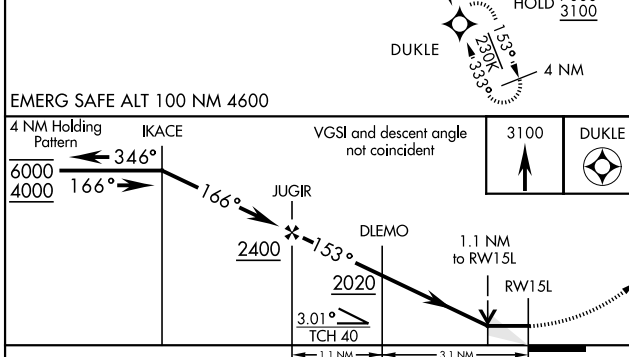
HOLD $\underline{3100}$

DUKLE

153°

230K

333°

4 NM

EMERG SAFE ALT 100 NM 4600

4 NM Holding Pattern

IKACE

VGSI and descent angle not coincident

3100

DUKLE

346°

$\overline{\underline{6000}}$

$\underline{4000}$

166°

166°

JUGIR

2400

153°

DLEMO

2020

1.1 NM to RW15L

RW15L

3.01°

TCH 40

1.1 NM

3.1 NM